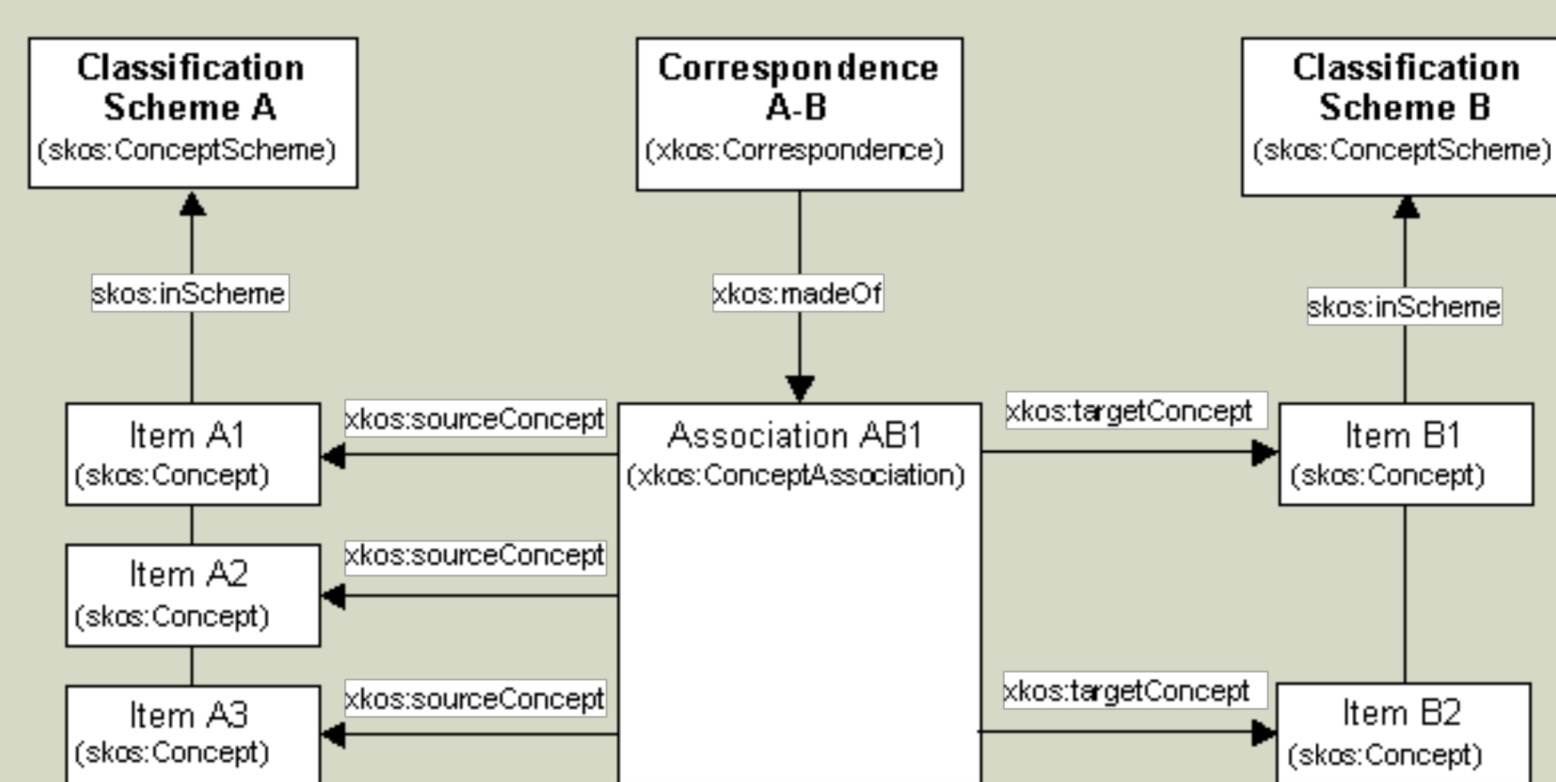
Classification Scheme A
(skos:ConceptScheme)

Correspondence A-B
(xkos:Correspondence)

Classification Scheme B
(skos:ConceptScheme)

skos:inScheme

xkos:madeOf

skos:inScheme

Item A1
(skos:Concept)

xkos:sourceConcept

Association AB1
(xkos:ConceptAssociation)

xkos:targetConcept

Item B1
(skos:Concept)

Item A2
(skos:Concept)

xkos:sourceConcept

Item A3
(skos:Concept)

xkos:sourceConcept

xkos:targetConcept

Item B2
(skos:Concept)